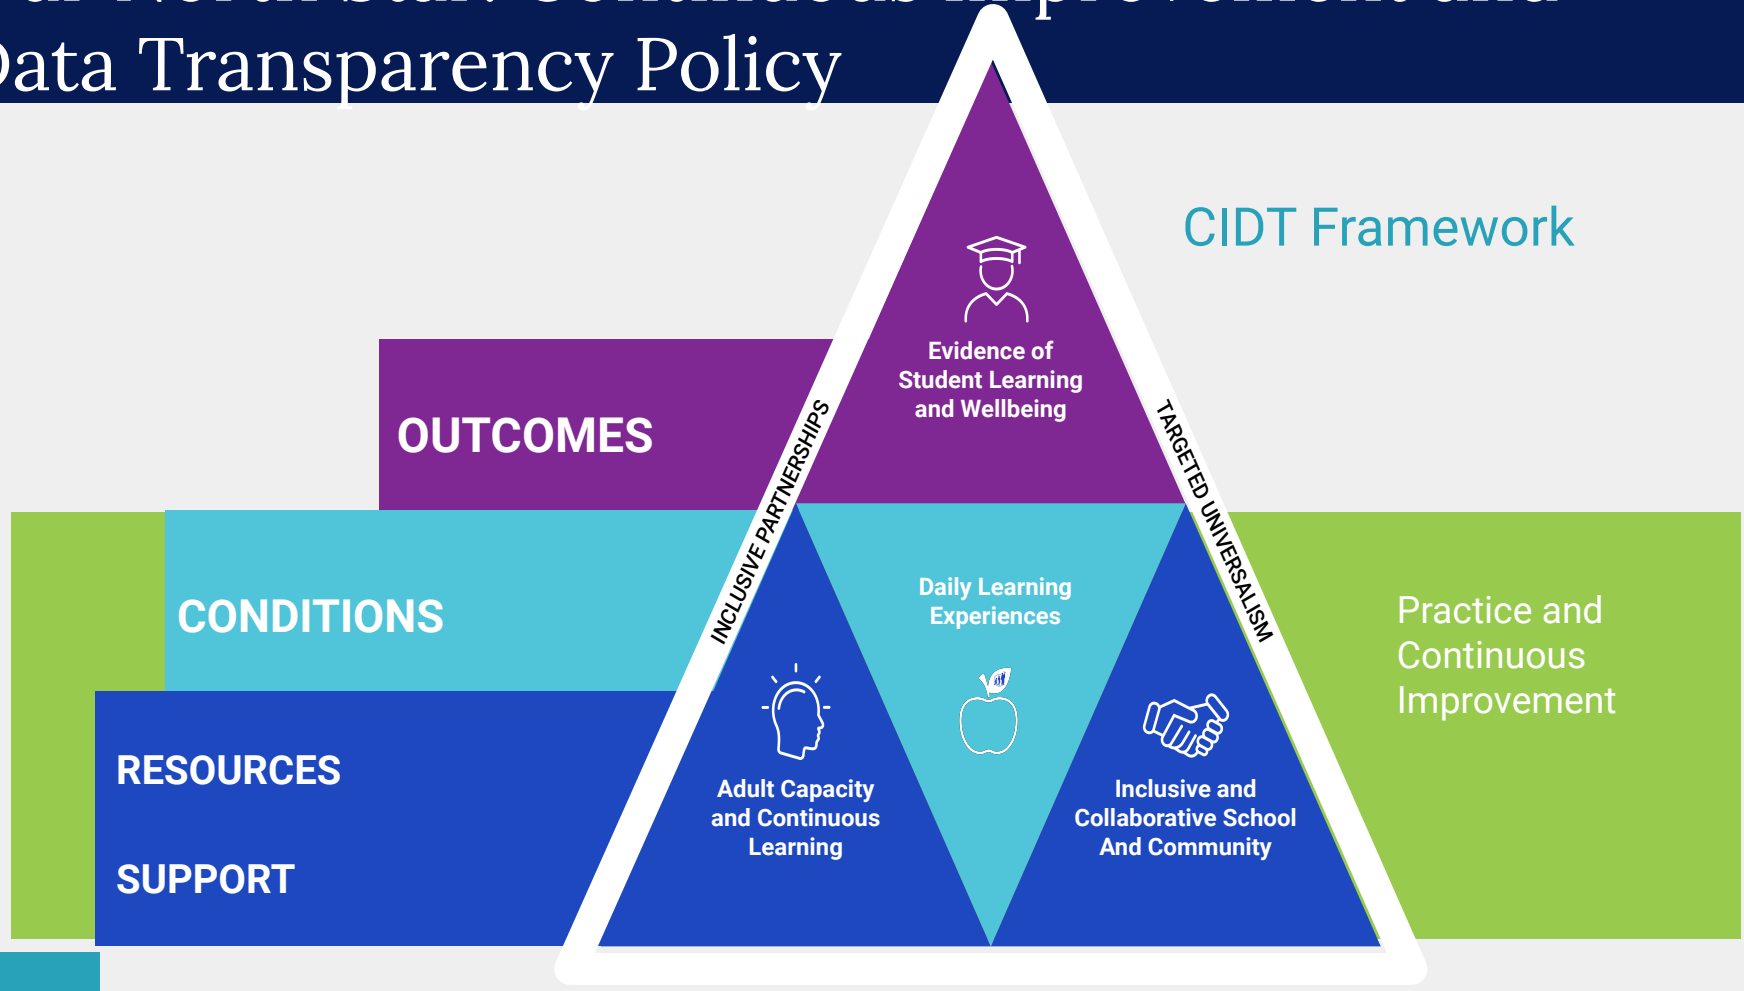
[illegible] North Star: Continuous Improvement and Data Transparency Policy

CIDT Framework

OUTCOMES

CONDITIONS

RESOURCES

SUPPORT

INCLUSIVE PARTNERSHIPS

TARGETED UNIVERSALISM

Evidence of Student Learning and Wellbeing

Daily Learning Experiences

Adult Capacity and Continuous Learning

Inclusive and Collaborative School And Community

Practice and Continuous Improvement